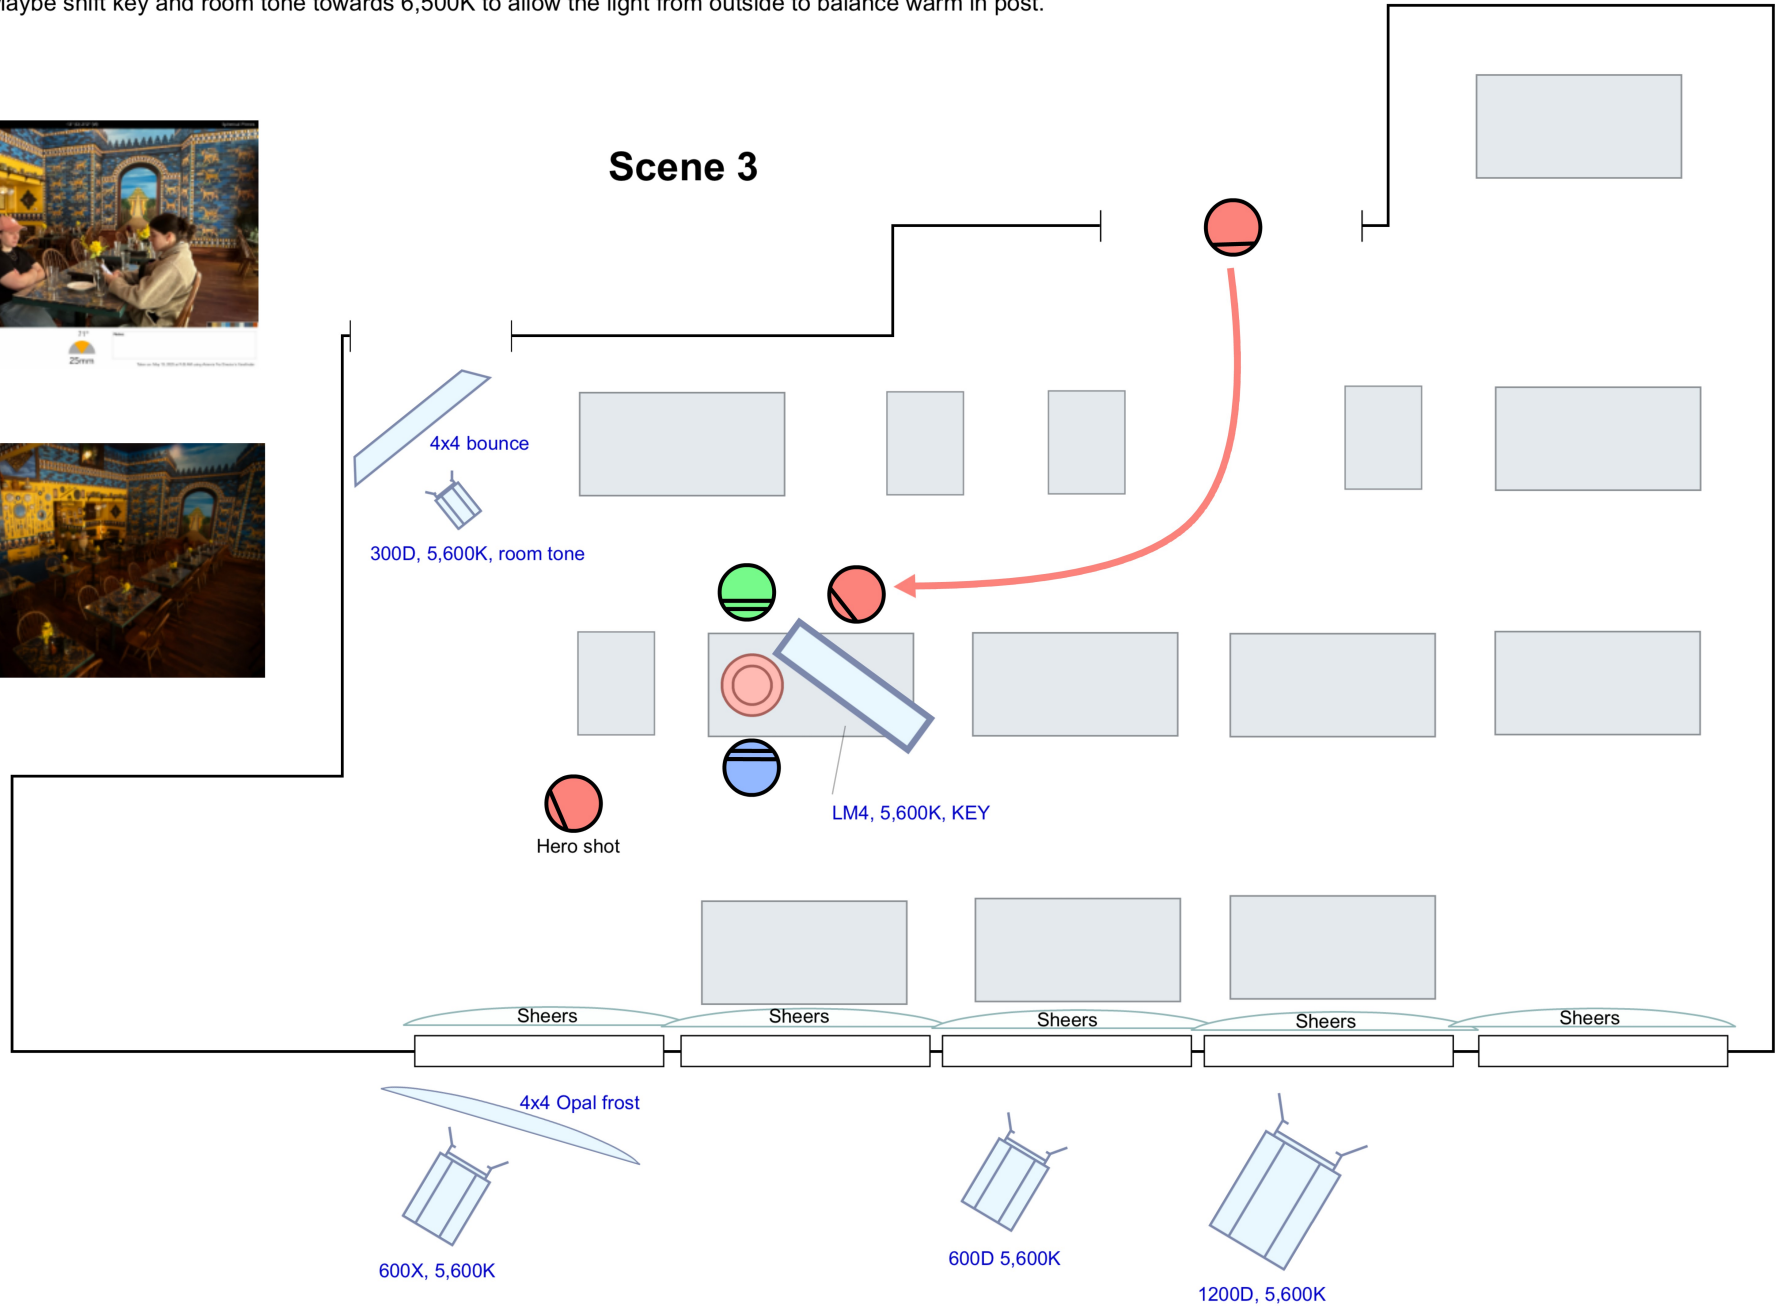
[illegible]aybe shift key and room tone towards 6,500K to allow the light from outside to balance warm in post.

Scene 3

25mm

4x4 bounce

300D, 5,600K, room tone

LM4, 5,600K, KEY

Hero shot

Sheers

Sheers

Sheers

Sheers

Sheers

4x4 Opal frost

600X, 5,600K

600D 5,600K

1200D, 5,600K